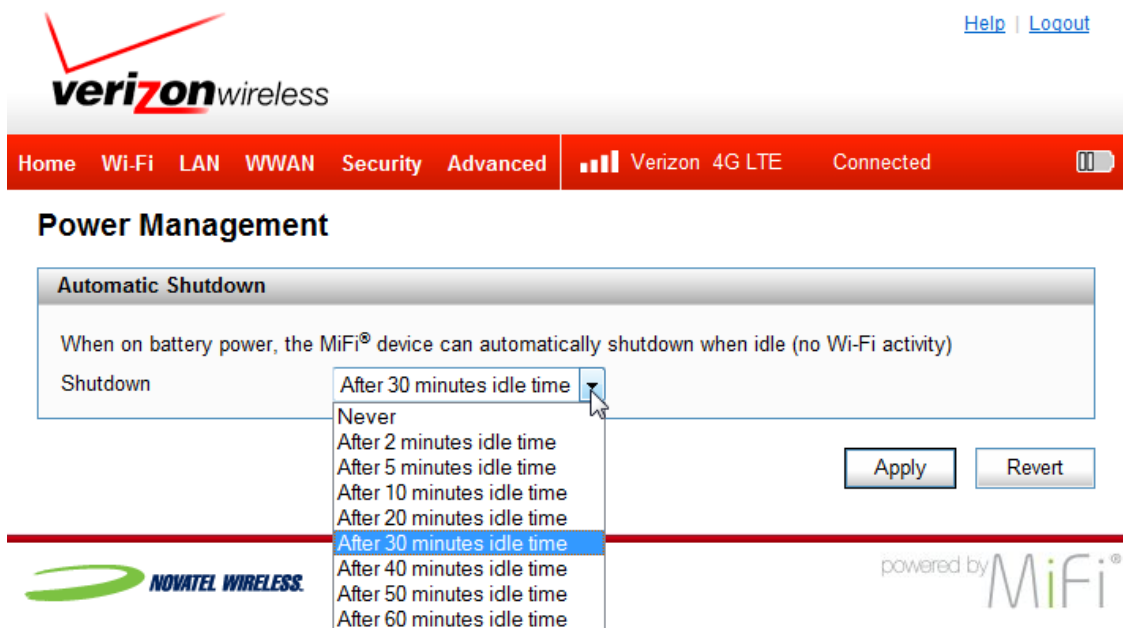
verizonwireless

Help | Logout

Home Wi-Fi LAN WWAN Security Advanced Verizon 4G LTE Connected

Power Management

Automatic Shutdown

When on battery power, the MiFi® device can automatically shutdown when idle (no Wi-Fi activity)

Shutdown After 30 minutes idle time

Never
After 2 minutes idle time
After 5 minutes idle time
After 10 minutes idle time
After 20 minutes idle time
After 30 minutes idle time
After 40 minutes idle time
After 50 minutes idle time
After 60 minutes idle time

Apply Revert

NOVATEL WIRELESS.

powered by MiFi®